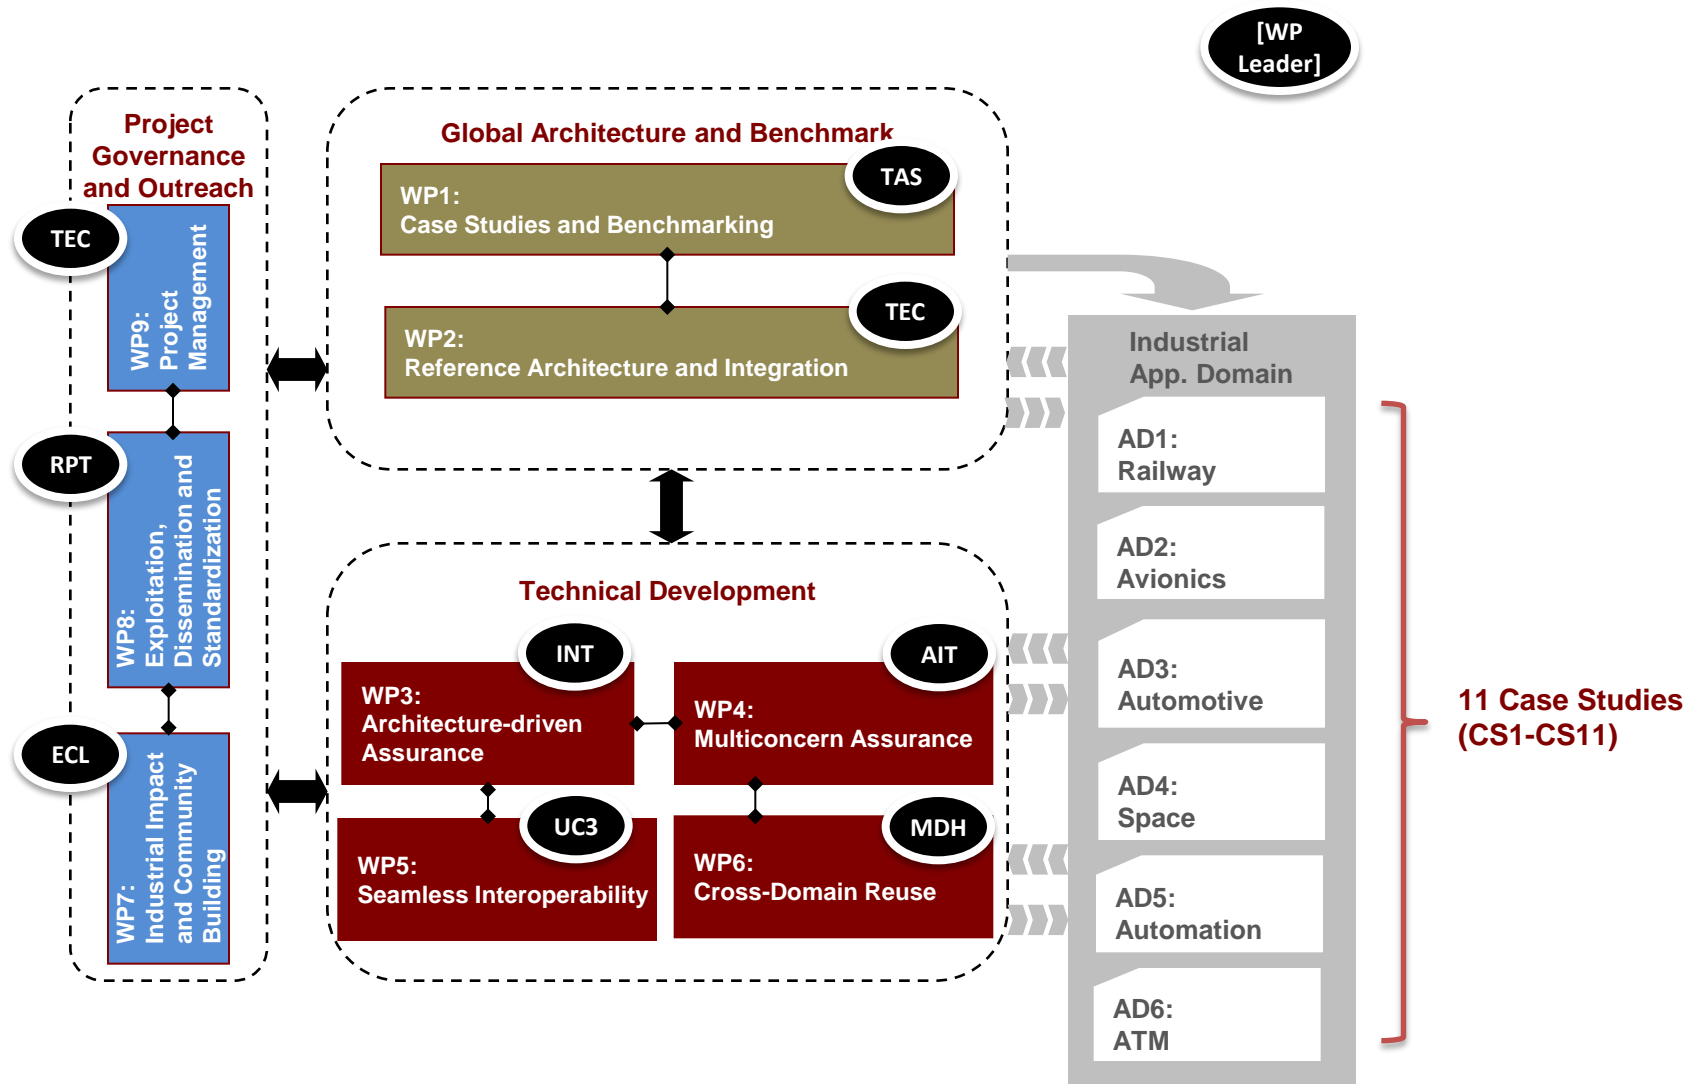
[WP Leader]

Project Governance and Outreach

TEC
WP9: Project Management

RPT
WP8: Exploitation, Dissemination and Standardization

ECL
WP7: Industrial Impact and Community Building

Global Architecture and Benchmark

TAS
WP1:
Case Studies and Benchmarking

TEC
WP2:
Reference Architecture and Integration

Technical Development

INT
WP3:
Architecture-driven Assurance

AIT
WP4:
Multiconcern Assurance

UC3
WP5:
Seamless Interoperability

MDH
WP6:
Cross-Domain Reuse

Industrial App. Domain

AD1:
Railway

AD2:
Avionics

AD3:
Automotive

AD4:
Space

AD5:
Automation

AD6:
ATM

11 Case Studies (CS1-CS11)